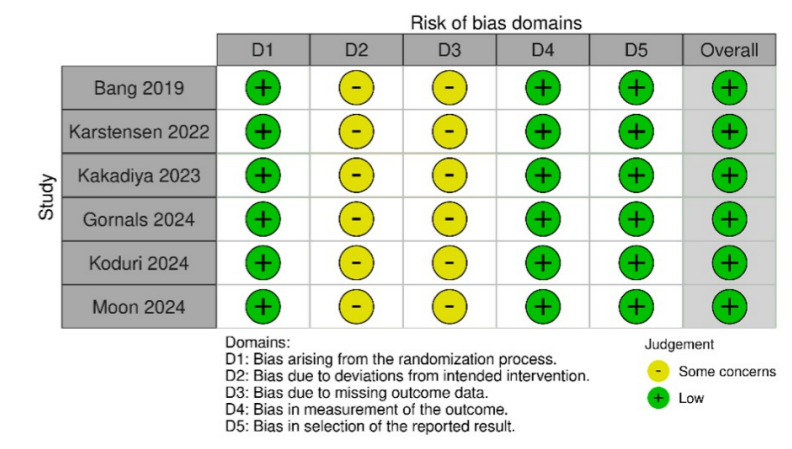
Risk of bias domains

| Study | D1 | D2 | D3 | D4 | D5 | Overall |
|---|---|---|---|---|---|---|
| Bang 2019 | + | - | - | + | + | + |
| Karstensen 2022 | + | - | - | + | + | + |
| Kakadiya 2023 | + | - | - | + | + | + |
| Gornals 2024 | + | - | - | + | + | + |
| Koduri 2024 | + | - | - | + | + | + |
| Moon 2024 | + | - | - | + | + | + |

Domains:
D1: Bias arising from the randomization process.
D2: Bias due to deviations from intended intervention.
D3: Bias due to missing outcome data.
D4: Bias in measurement of the outcome.
D5: Bias in selection of the reported result.

Judgement
- Some concerns
+ Low